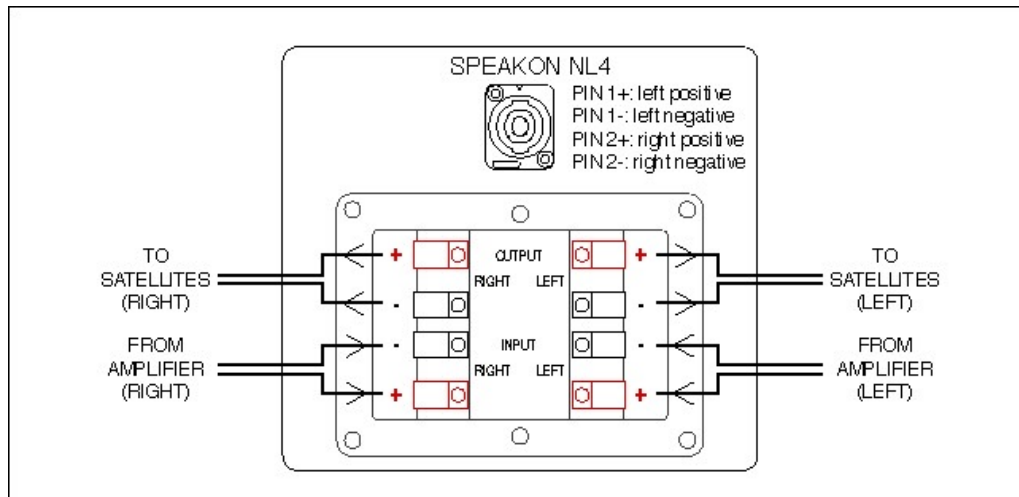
SPEAKON NL4

PIN 1+: left positive
PIN 1-: left negative
PIN 2+: right positive
PIN 2-: right negative

TO
SATELLITES
(RIGHT)

FROM
AMPLIFIER
(RIGHT)

+

-

-

+

OUTPUT
RIGHT LEFT

INPUT
RIGHT LEFT

+

-

-

+

TO
SATELLITES
(LEFT)

FROM
AMPLIFIER
(LEFT)